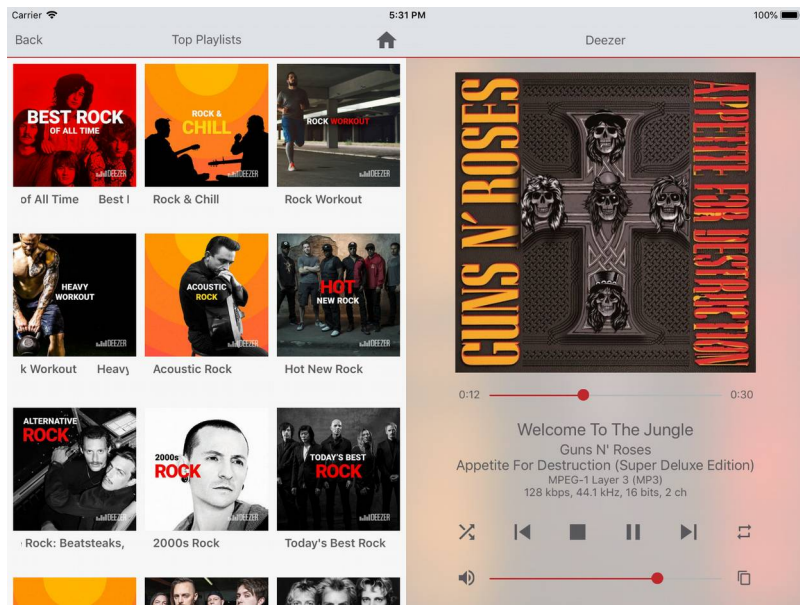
Carrier
5:31 PM
100%

Back
Top Playlists

BEST ROCK OF ALL TIME
DEEZER
of All Time Best I

ROCK & CHILL
DEEZER
Rock & Chill

ROCK WORKOUT
DEEZER
Rock Workout

HEAVY WORKOUT
DEEZER
k Workout Heavy

ACOUSTIC ROCK
DEEZER
Acoustic Rock

HOT NEW ROCK
DEEZER
Hot New Rock

ALTERNATIVE ROCK
DEEZER
Rock: Beatsteaks,

2000s ROCK
DEEZER
2000s Rock

TODAY'S BEST ROCK
DEEZER
Today's Best Rock

Deezer

GUNS N' ROSES
APPETITE FOR DESTRUCTION

0:12
0:30

Welcome To The Jungle
Guns N' Roses
Appetite For Destruction (Super Deluxe Edition)
MPEG-1 Layer 3 (MP3)
128 kbps, 44.1 kHz, 16 bits, 2 ch